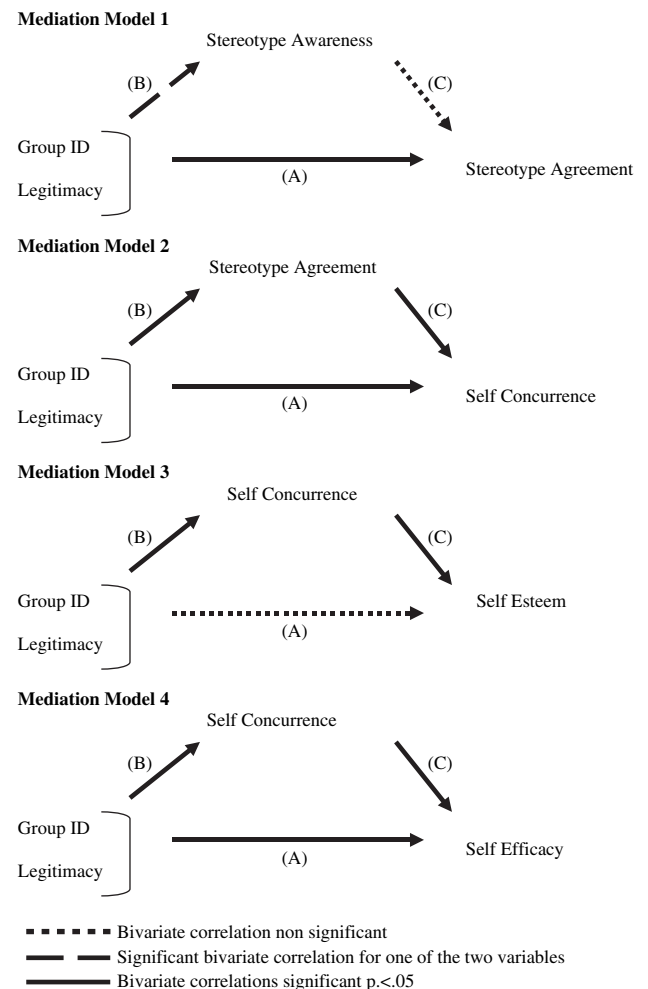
**Mediation Model 1**

Stereotype Awareness

(B)

(C)

Group ID

Legitimacy

(A)

Stereotype Agreement

**Mediation Model 2**

Stereotype Agreement

(B)

(C)

Group ID

Legitimacy

(A)

Self Concurrence

**Mediation Model 3**

Self Concurrence

(B)

(C)

Group ID

Legitimacy

(A)

Self Esteem

**Mediation Model 4**

Self Concurrence

(B)

(C)

Group ID

Legitimacy

(A)

Self Efficacy

Bivariate correlation non significant

Significant bivariate correlation for one of the two variables

Bivariate correlations significant p.<.05